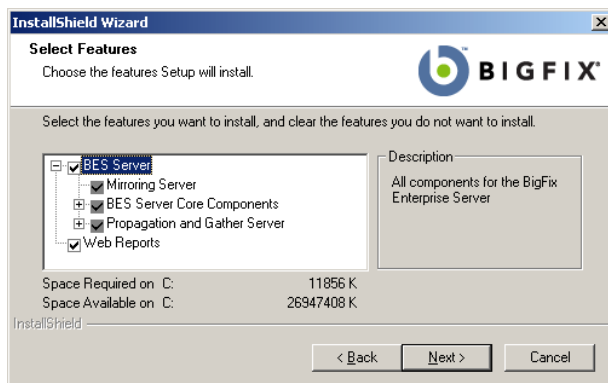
InstallShield Wizard

Select Features

Choose the features Setup will install.

BIGFIX

Select the features you want to install, and clear the features you do not want to install.

BES Server
Mirroring Server
BES Server Core Components
Propagation and Gather Server
Web Reports

Description

All components for the BigFix Enterprise Server

Space Required on C: 11856 K
Space Available on C: 26947408 K

InstallShield

< Back
Next >
Cancel